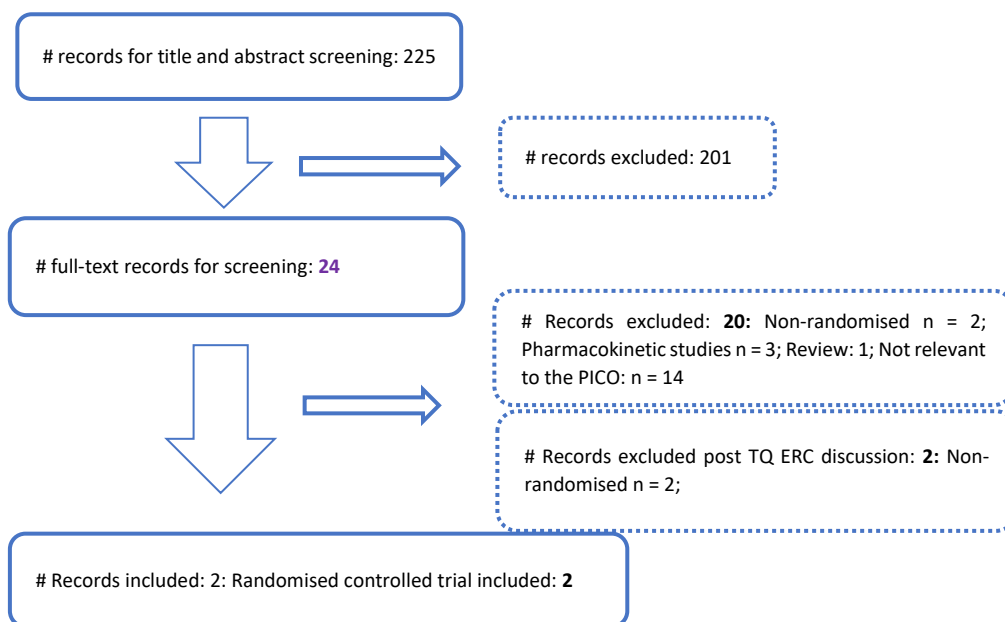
# records for title and abstract screening: 225

# records excluded: 201

# full-text records for screening: 24

# Records excluded: 20: Non-randomised n = 2; Pharmacokinetic studies n = 3; Review: 1; Not relevant to the PICO: n = 14

# Records excluded post TQ ERC discussion: 2: Non-randomised n = 2;

# Records included: 2: Randomised controlled trial included: 2